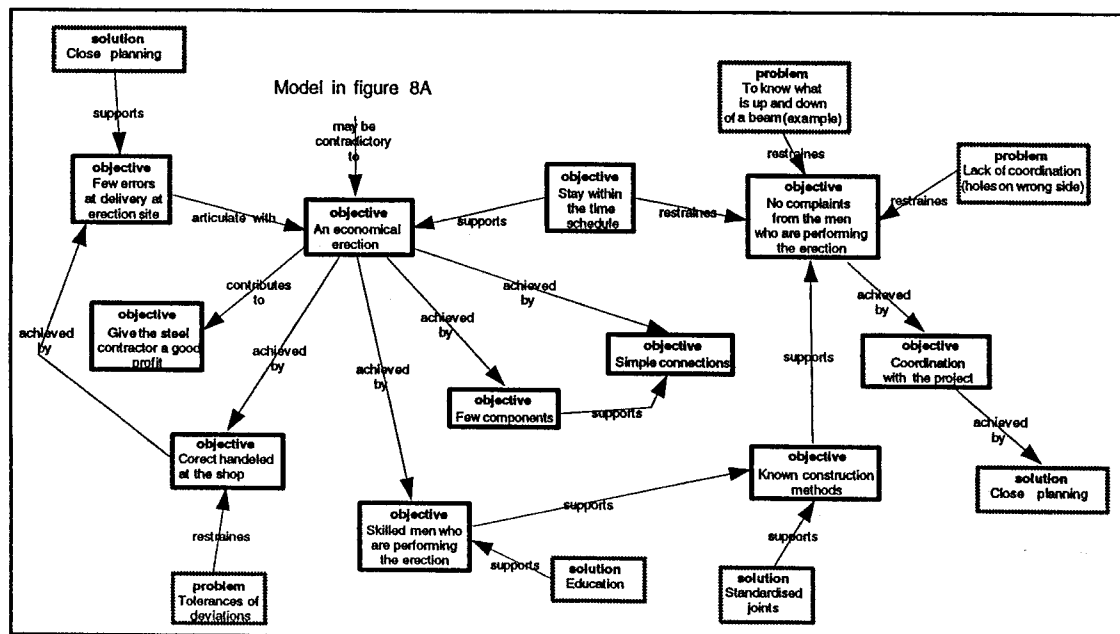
solution
Close planning

supports

Model in figure 8A

may be contradictory to

problem
To know what is up and down of a beam (example)

restraines

problem
Lack of coordination (holes on wrong side)

restraines

objective
Few errors at delivery at erection site

articulate with

objective
An economical erection

supports

objective
Stay within the time schedule

restraines

objective
No complaints from the men who are performing the erection

contributes to

objective
Give the steel contractor a good profit

achieved by

achieved by

achieved by

achieved by

achieved by

objective
Simple connections

objective
Few components

supports

supports

achieved by

objective
Coordination with the project

achieved by

solution
Close planning

objective
Corect handeled at the shop

restraines

problem
Tolerances of deviations

objective
Skilled men who are performing the erection

supports

solution
Education

supports

objective
Known construction methods

supports

solution
Standardised joints